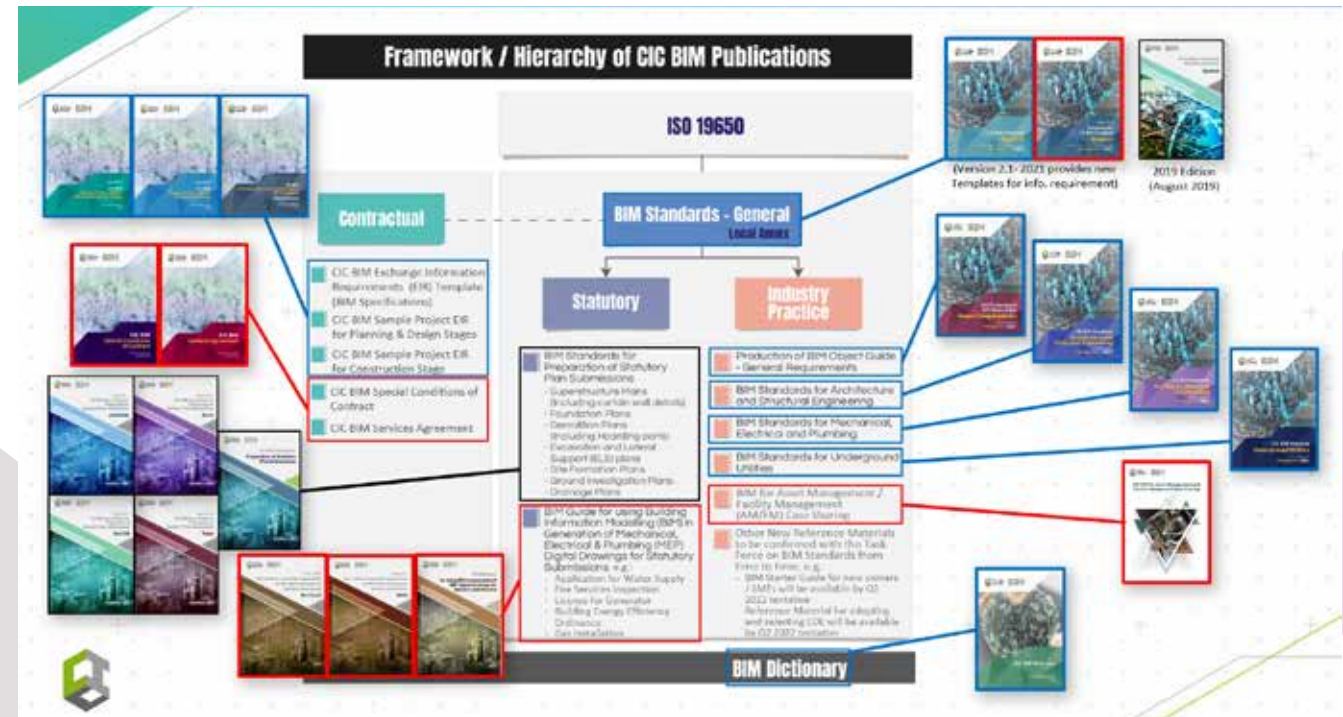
Framework / Hierarchy of CIC BIM Publications

ISO 19650

(Version 2.1- 2021 provides new Templates for info. requirement)

2019 Edition (August 2019)

Contractual

BIM Standards - General
Local Annex

Statutory

Industry Practice

CIC BIM Exchange Information Requirements (EIR) Template (BIM Specifications)

CIC BIM Sample Project EIR for Planning & Design Stages

CIC BIM Sample Project EIR for Construction Stage

CIC BIM Special Conditions of Contract

CIC BIM Services Agreement

BIM Standards for Preparation of Statutory Plan Submissions
- Superstructure Plans (including curtain wall details)
- Foundation Plans
- Demolition Plans (including Hoarding parts)
- Excavation and Lateral Support (ELS) plans
- Site Formation Plans
- Ground Investigation Plans
- Drainage Plans

BIM Guide for using Building Information Modelling (BIM) in Generation of Mechanical, Electrical & Plumbing (MEP) Digital Drawings for Statutory Submissions, e.g.:
- Application for Water Supply
- Fire Services Inspection
- License for Generator
- Building Energy Efficiency Ordinance
- Gas Installation

Production of BIM Object Guide - General Requirements

BIM Standards for Architecture and Structural Engineering

BIM Standards for Mechanical, Electrical and Plumbing

BIM Standards for Underground Utilities

BIM for Asset Management / Facility Management (AM/FM) Case Sharing

Other New Reference Materials to be confirmed with this Task Force on BIM Standards from time to time, e.g.
- BIM Starter Guide for new owners / SMEs will be available by Q2 2022 tentative
- Reference Material for adopting and selecting CDE will be available by Q2 2022 tentative

BIM Dictionary